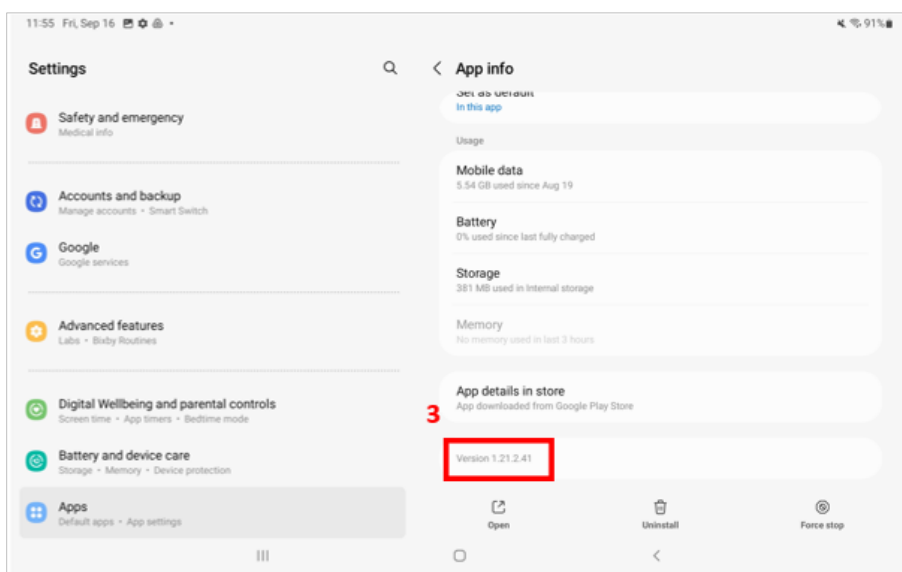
11:55 Fri, Sep 16

91%

Settings

Safety and emergency
Medical info

Accounts and backup
Manage accounts • Smart Switch

Google
Google services

Advanced features
Labs • Bixby Routines

Digital Wellbeing and parental controls
Screen time • App timers • Bedtime mode

Battery and device care
Storage • Memory • Device protection

Apps
Default apps • App settings

App info

Set as default
In this app

Usage

Mobile data
5.54 GB used since Aug 19

Battery
0% used since last fully charged

Storage
381 MB used in Internal storage

Memory
No memory used in last 3 hours

App details in store
App downloaded from Google Play Store

3

Version 1.21.2.41

Open

Uninstall

Force stop